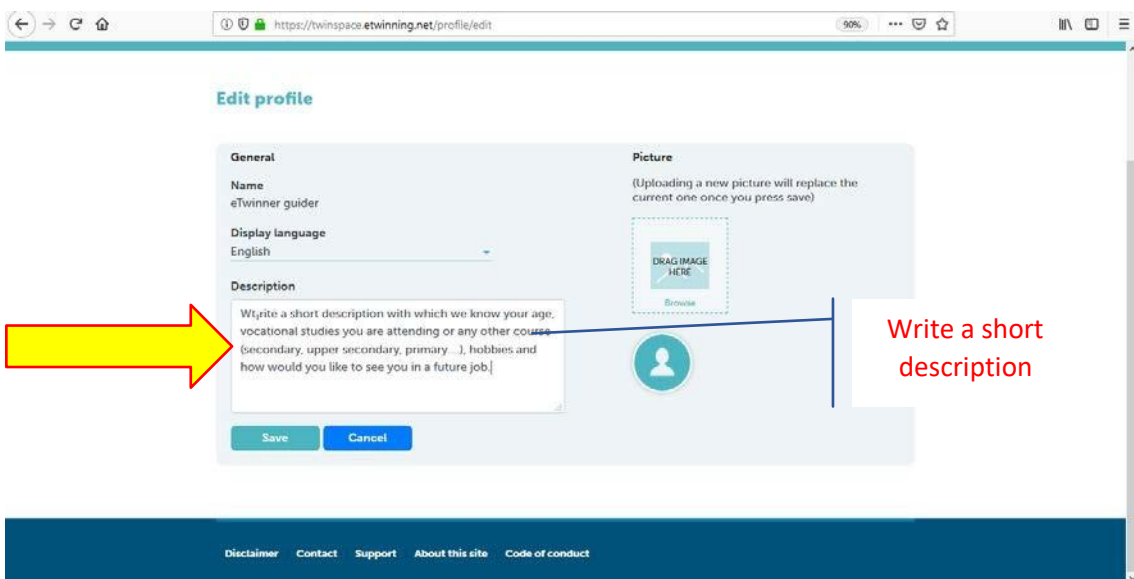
https://twinspace.etwinning.net/profile/edit

90%

Edit profile

General

Name
eTwinner guider

Display language
English

Description
Wt,rite a short description with which we know your age, vocational studies you are attending or any other course (secondary, upper secondary, primary ...), hobbies and how would you like to see you in a future job.

Save
Cancel

Picture

(Uploading a new picture will replace the current one once you press save)

DRAG IMAGE HERE

Browse

Write a short description

Disclaimer Contact Support About this site Code of conduct